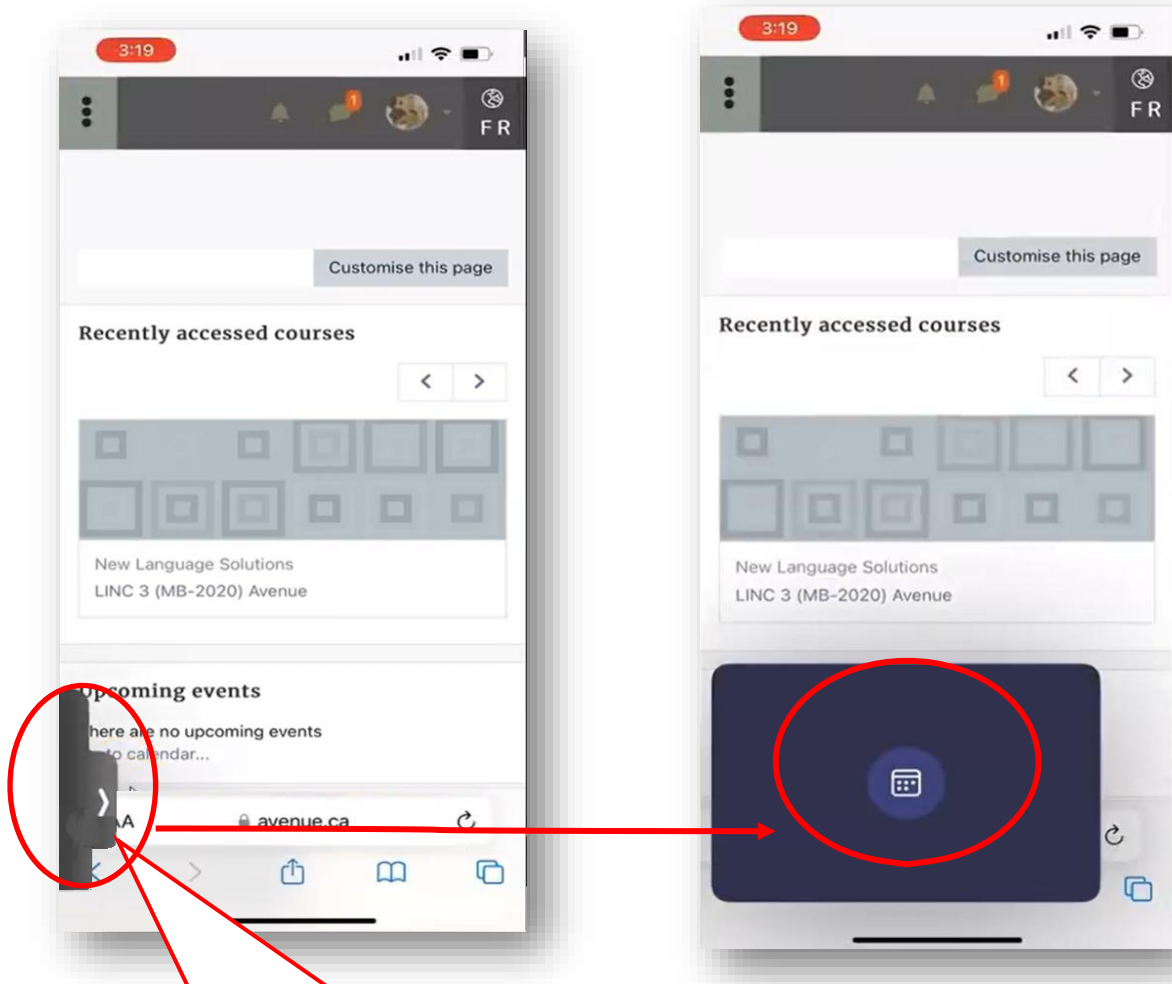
3:19

1

FR

Customise this page

Recently accessed courses

New Language Solutions
LINC 3 (MB-2020) Avenue

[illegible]pcoming events

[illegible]here are no upcoming events
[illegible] to calendar...

AA avenue.ca

3:19

1

FR

Customise this page

Recently accessed courses

New Language Solutions
LINC 3 (MB-2020) Avenue